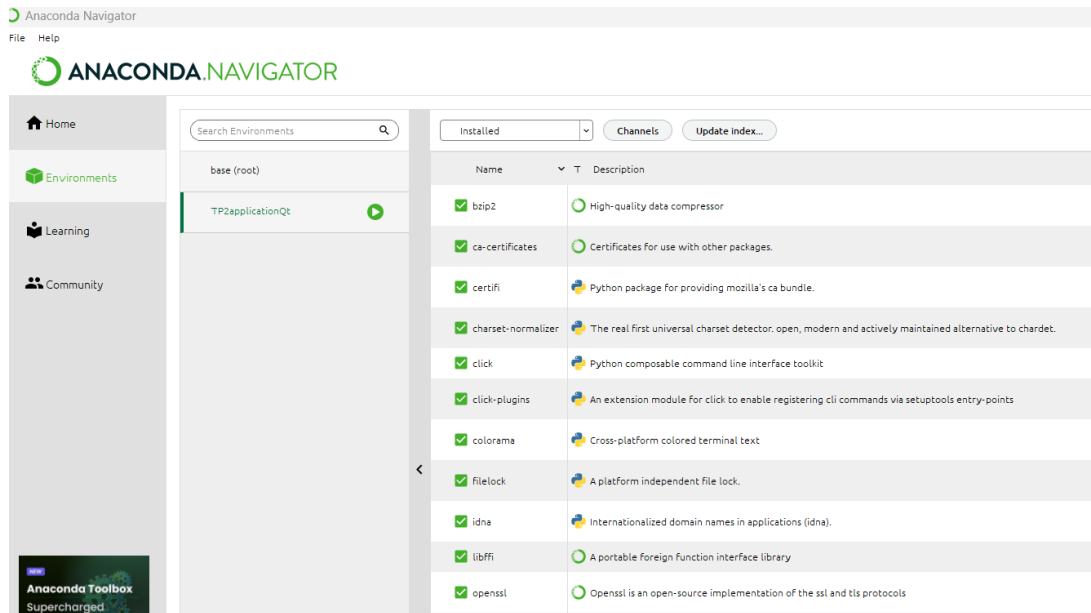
Anaconda Navigator

File Help

ANACONDA.NAVIGATOR

Home

Environments

Learning

Community

NEW
Anaconda Toolbox
Supercharged

Search Environments

base (root)

TP2applicationQt

Installed

Channels

Update index...

| Name | T | Description |
|---|---|---|
| bzip2 | | High-quality data compressor |
| ca-certificates | | Certificates for use with other packages. |
| certifi | | Python package for providing mozilla's ca bundle. |
| charset-normalizer | | The real first universal charset detector. open, modern and actively maintained alternative to chardet. |
| click | | Python composable command line interface toolkit |
| click-plugins | | An extension module for click to enable registering cli commands via setuptools entry-points |
| colorama | | Cross-platform colored terminal text |
| filelock | | A platform independent file lock. |
| idna | | Internationalized domain names in applications (idna). |
| libffi | | A portable foreign function interface library |
| openssl | | Openssl is an open-source implementation of the ssl and tls protocols |